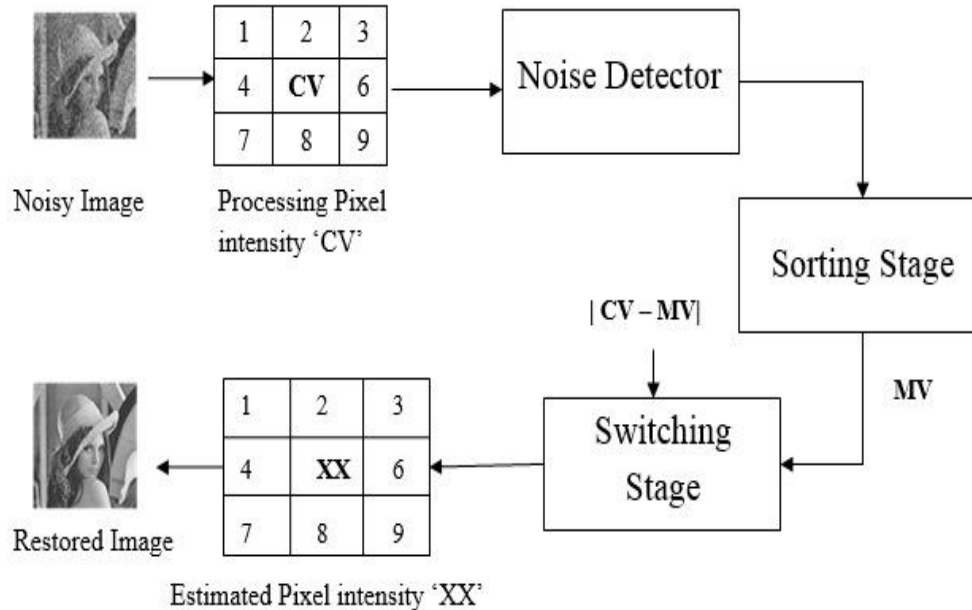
| 1 | 2 | 3 |
|---|---|---|
| 4 | **CV** | 6 |
| 7 | 8 | 9 |

Noisy Image

Processing Pixel intensity ‘CV’

Noise Detector

Sorting Stage

| CV – MV|

MV

Switching Stage

| 1 | 2 | 3 |
|---|---|---|
| 4 | **XX** | 6 |
| 7 | 8 | 9 |

Restored Image

Estimated Pixel intensity ‘XX’